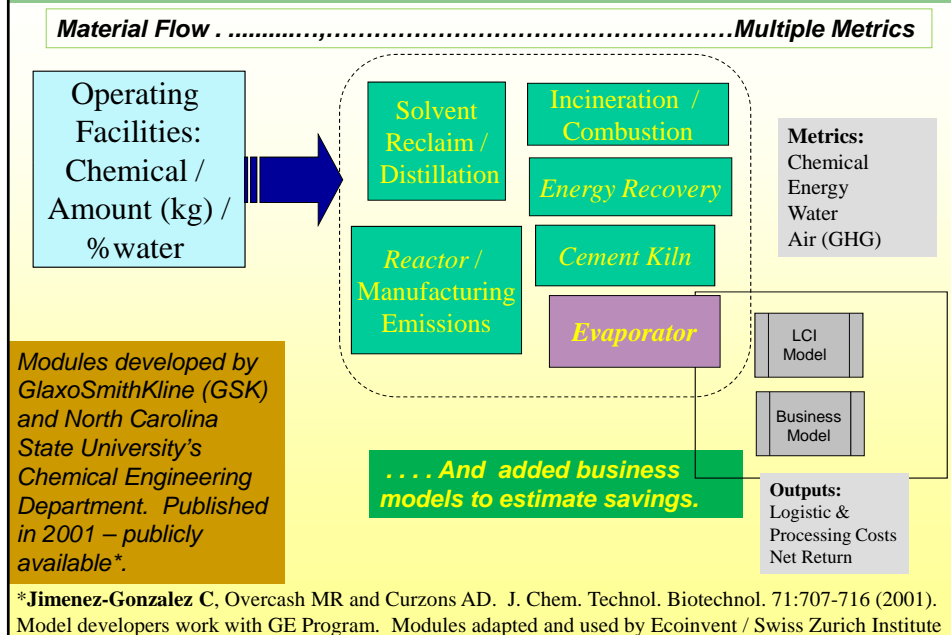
Material Flow . ............,……………………………………………Multiple Metrics

Operating Facilities: Chemical / Amount (kg) / %water

Solvent Reclaim / Distillation

Incineration / Combustion

Energy Recovery

Reactor / Manufacturing Emissions

Cement Kiln

Evaporator

Metrics:
Chemical
Energy
Water
Air (GHG)

LCI Model

Business Model

Modules developed by GlaxoSmithKline (GSK) and North Carolina State University's Chemical Engineering Department. Published in 2001 – publicly available*.

. . . . And added business models to estimate savings.

Outputs:
Logistic &
Processing Costs
Net Return

*Jimenez-Gonzalez C, Overcash MR and Curzons AD. J. Chem. Technol. Biotechnol. 71:707-716 (2001). Model developers work with GE Program. Modules adapted and used by Ecoinvent / Swiss Zurich Institute